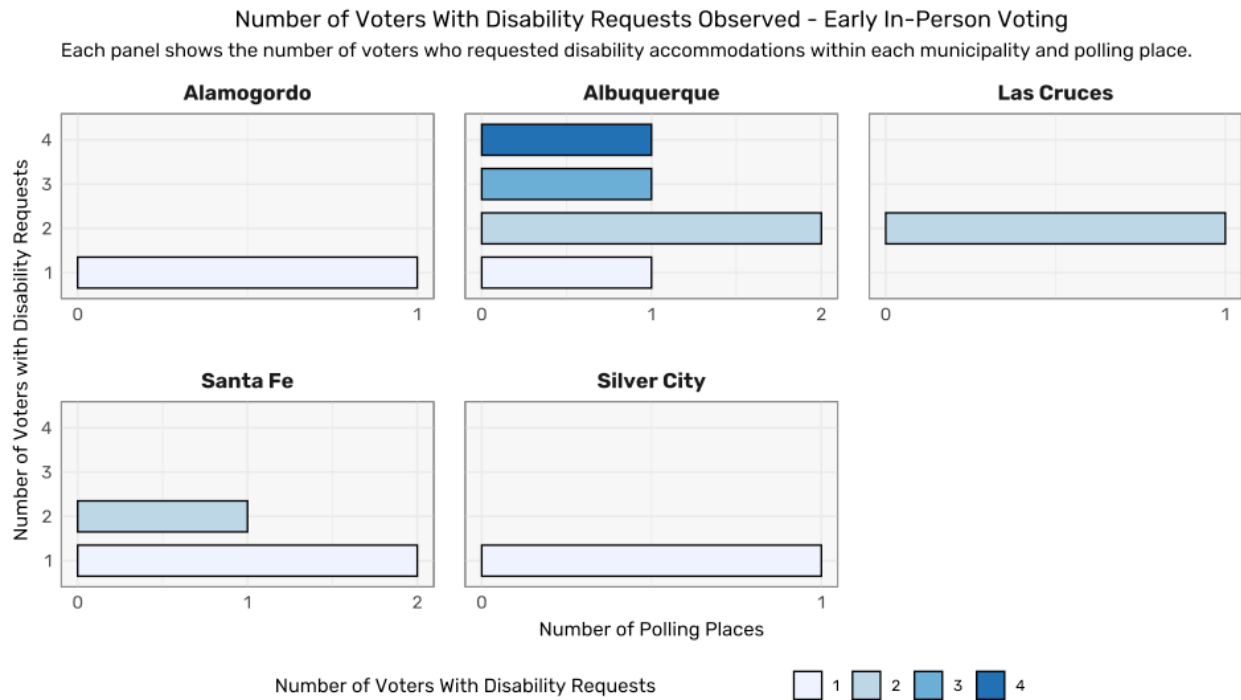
Number of Voters With Disability Requests Observed - Early In-Person Voting

Each panel shows the number of voters who requested disability accommodations within each municipality and polling place.

Alamogordo

4
3
2
1

0 1

Albuquerque

0 1 2

Las Cruces

0 1

Santa Fe

4
3
2
1

0 1 2

Silver City

0 1

Number of Voters with Disability Requests

Number of Polling Places

Number of Voters With Disability Requests 1 2 3 4